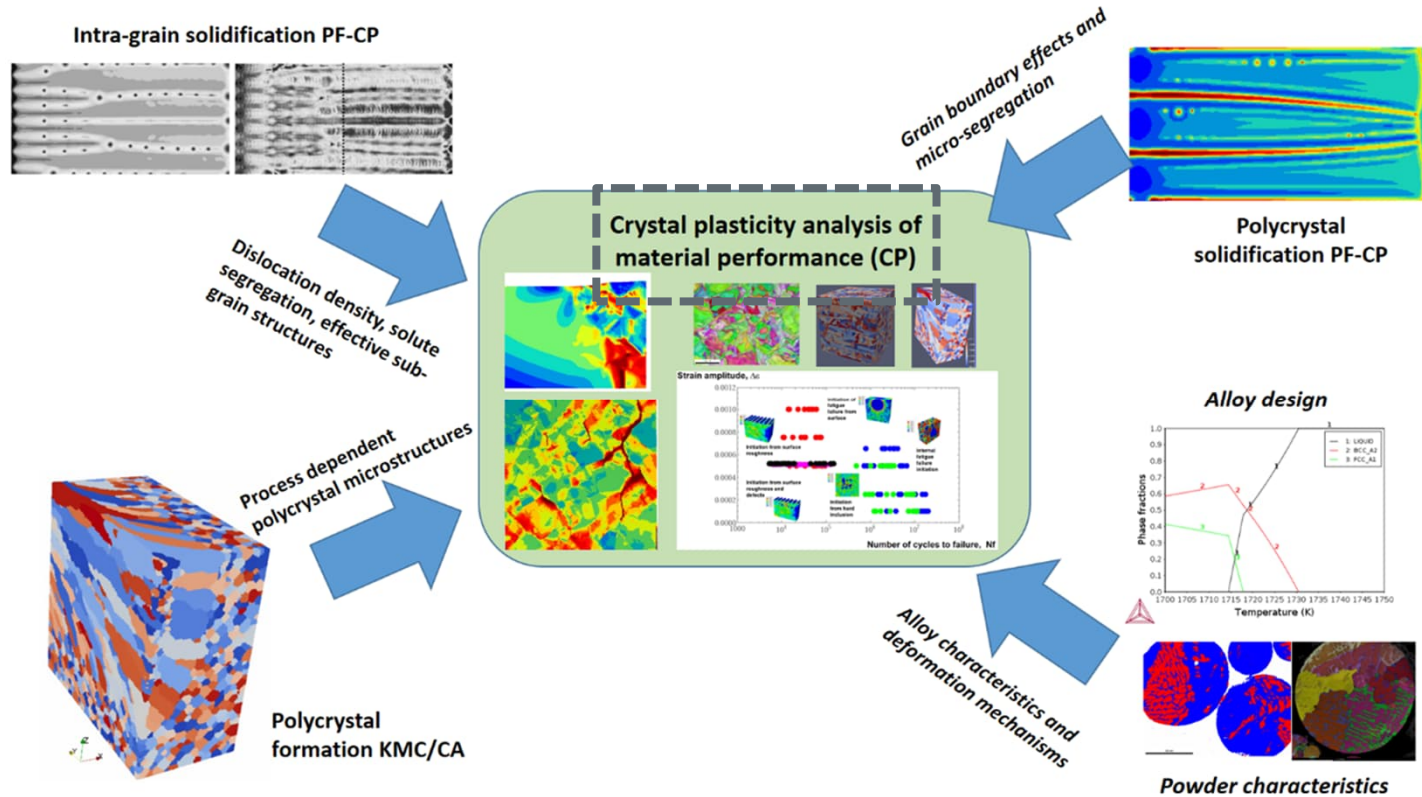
Intra-grain solidification PF-CP

Grain boundary effects and micro-segregation

Polycrystal solidification PF-CP

Crystal plasticity analysis of material performance (CP)

Dislocation density, solute segregation, effective sub-grain structures

Strain amplitude, $\Delta\varepsilon$

0.0012
0.0010
0.0008
0.0006
0.0004
0.0002
0.0000

Initiation of fatigue failure from surface

Initiation from surface roughness

Internal fatigue failure initiation

Initiation from surface roughness and defects

Initiation from hard inclusion

1000 $10^4$ $10^5$ $10^6$ $10^7$ $10^8$

Number of cycles to failure, Nf

Process dependent polycrystal microstructures

Alloy design

1: LIQUID
2: BCC_A2
3: FCC_A1

Phase fractions

1.0
0.9
0.8
0.7
0.6
0.5
0.4
0.3
0.2
0.1
0.0

1700 1705 1710 1715 1720 1725 1730 1735 1740 1745 1750

Temperature (K)

Alloy characteristics and deformation mechanisms

Polycrystal formation KMC/CA

Powder characteristics